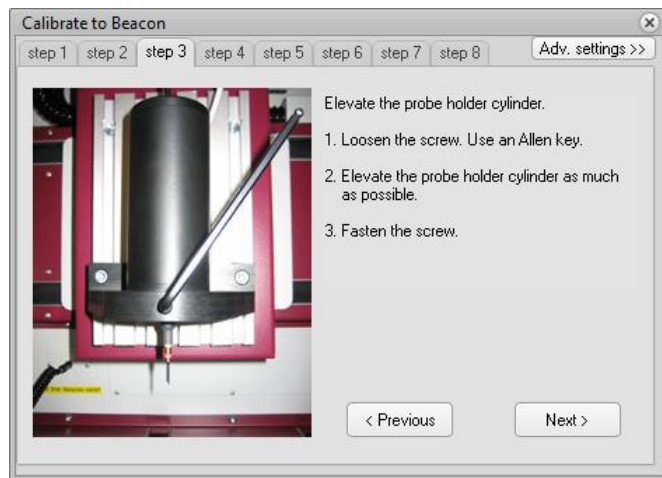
Calibrate to Beacon

step 1 step 2 step 3 step 4 step 5 step 6 step 7 step 8 Adv. settings >>

Elevate the probe holder cylinder.

1. Loosen the screw. Use an Allen key.

2. Elevate the probe holder cylinder as much as possible.

3. Fasten the screw.

< Previous

Next >